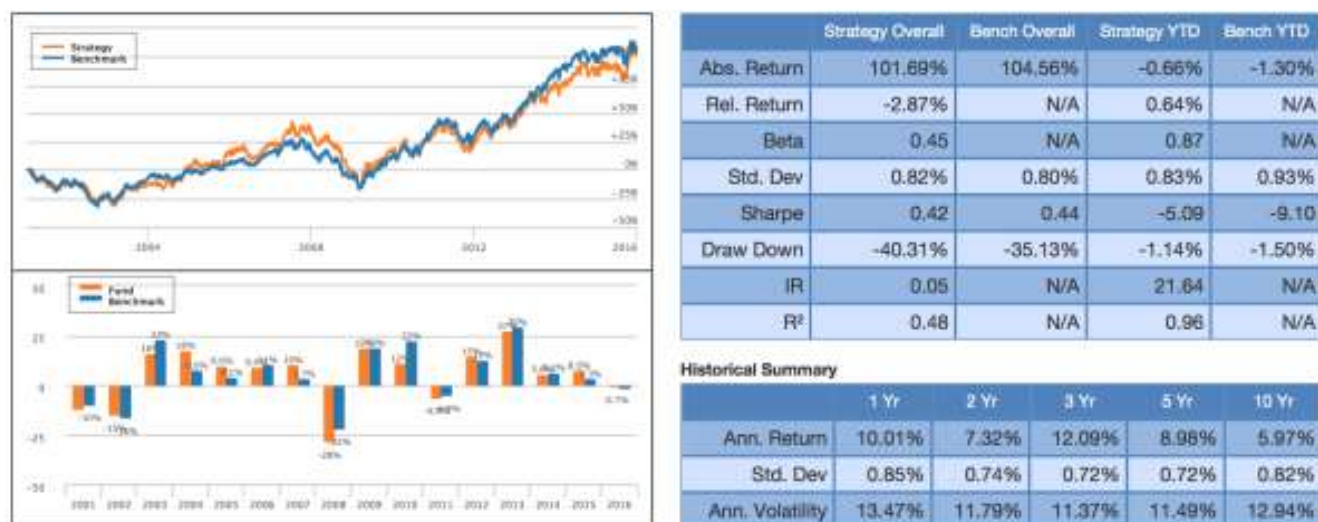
Strategy
Benchmark

+50%
+25%
0%
-25%
-50%

2004
2008
2012
2016

Fund
Benchmark

25
0
-25
-50

2001 2002 2003 2004 2005 2006 2007 2008 2009 2010 2011 2012 2013 2014 2015 2016

| | Strategy Overall | Bench Overall | Strategy YTD | Bench YTD |
|---|---|---|---|---|
| Abs. Return | 101.69% | 104.56% | -0.66% | -1.30% |
| Rel. Return | -2.87% | N/A | 0.64% | N/A |
| Beta | 0.45 | N/A | 0.87 | N/A |
| Std. Dev | 0.82% | 0.80% | 0.83% | 0.93% |
| Sharpe | 0.42 | 0.44 | -5.09 | -9.10 |
| Draw Down | -40.31% | -35.13% | -1.14% | -1.50% |
| IR | 0.05 | N/A | 21.64 | N/A |
| R² | 0.48 | N/A | 0.96 | N/A |

Historical Summary

| | 1 Yr | 2 Yr | 3 Yr | 5 Yr | 10 Yr |
|---|---|---|---|---|---|
| Ann. Return | 10.01% | 7.32% | 12.09% | 8.98% | 5.97% |
| Std. Dev | 0.85% | 0.74% | 0.72% | 0.72% | 0.82% |
| Ann. Volatility | 13.47% | 11.79% | 11.37% | 11.49% | 12.94% |